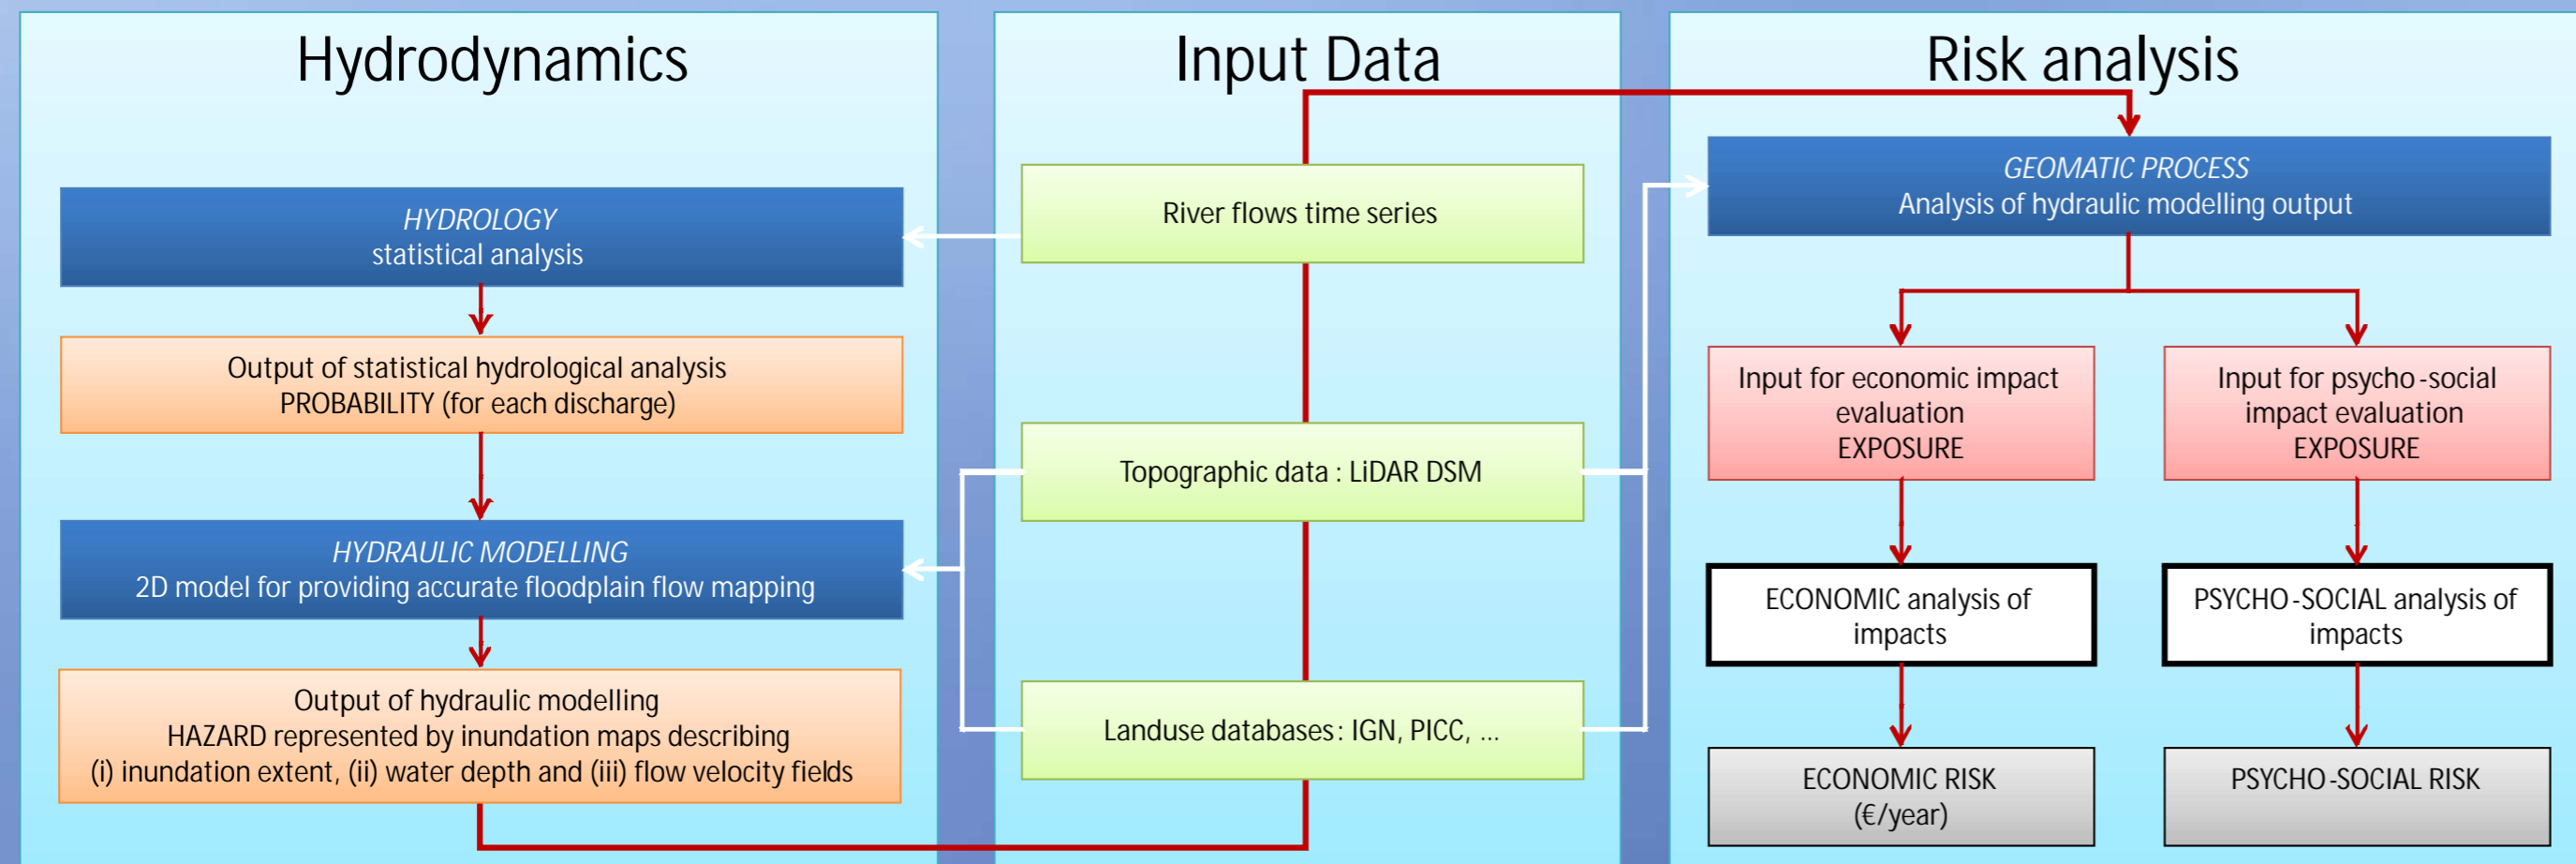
Hydrodynamics

HYDROLOGY
statistical analysis

Output of statistical hydrological analysis
PROBABILITY (for each discharge)

HYDRAULIC MODELLING
2D model for providing accurate floodplain flow mapping

Output of hydraulic modelling
HAZARD represented by inundation maps describing
(i) inundation extent, (ii) water depth and (iii) flow velocity fields

Input Data

River flows time series

Topographic data : LiDAR DSM

Landuse databases: IGN, PICC, ...

Risk analysis

GEOMATIC PROCESS
Analysis of hydraulic modelling output

Input for economic impact evaluation
EXPOSURE

Input for psycho-social impact evaluation
EXPOSURE

ECONOMIC analysis of impacts

PSYCHO-SOCIAL analysis of impacts

ECONOMIC RISK
(€/year)

PSYCHO-SOCIAL RISK